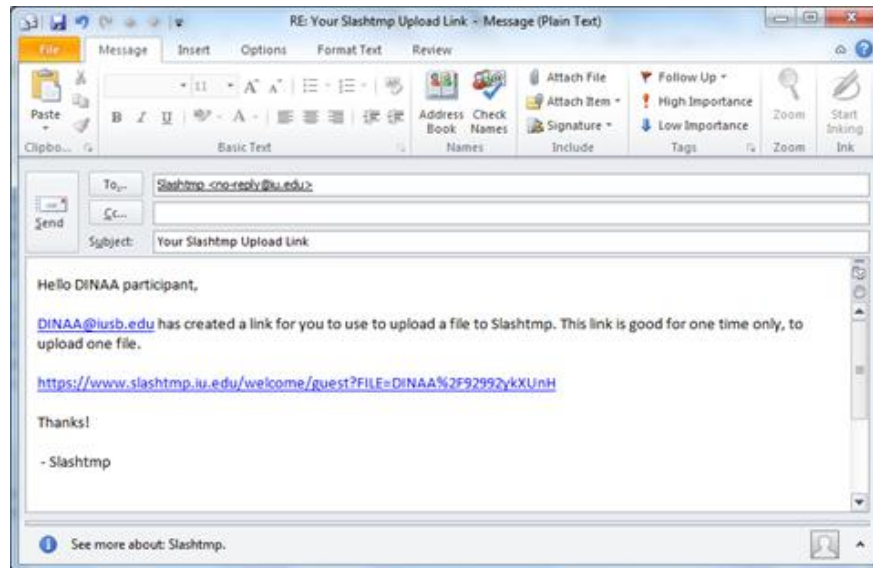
RE: Your Slashtmp Upload Link - Message (Plain Text)

File
Message
Insert
Options
Format Text
Review

Paste
Clipbo...
11
B I U
Basic Text
Address Book
Check Names
Names
Attach File
Attach Item
Signature
Include
Follow Up
High Importance
Low Importance
Tags
Zoom
Zoom
Start Inking
Ink

Send
To...
Slashtmp <no-reply@iu.edu>
Cc...
Subject:
Your Slashtmp Upload Link

Hello DINAA participant,

DINAA@iusb.edu has created a link for you to use to upload a file to Slashtmp. This link is good for one time only, to upload one file.

https://www.slashtmp.iu.edu/welcome/guest?FILE=DINAA%2F92992ykXUnH

Thanks!

- Slashtmp

See more about: Slashtmp.